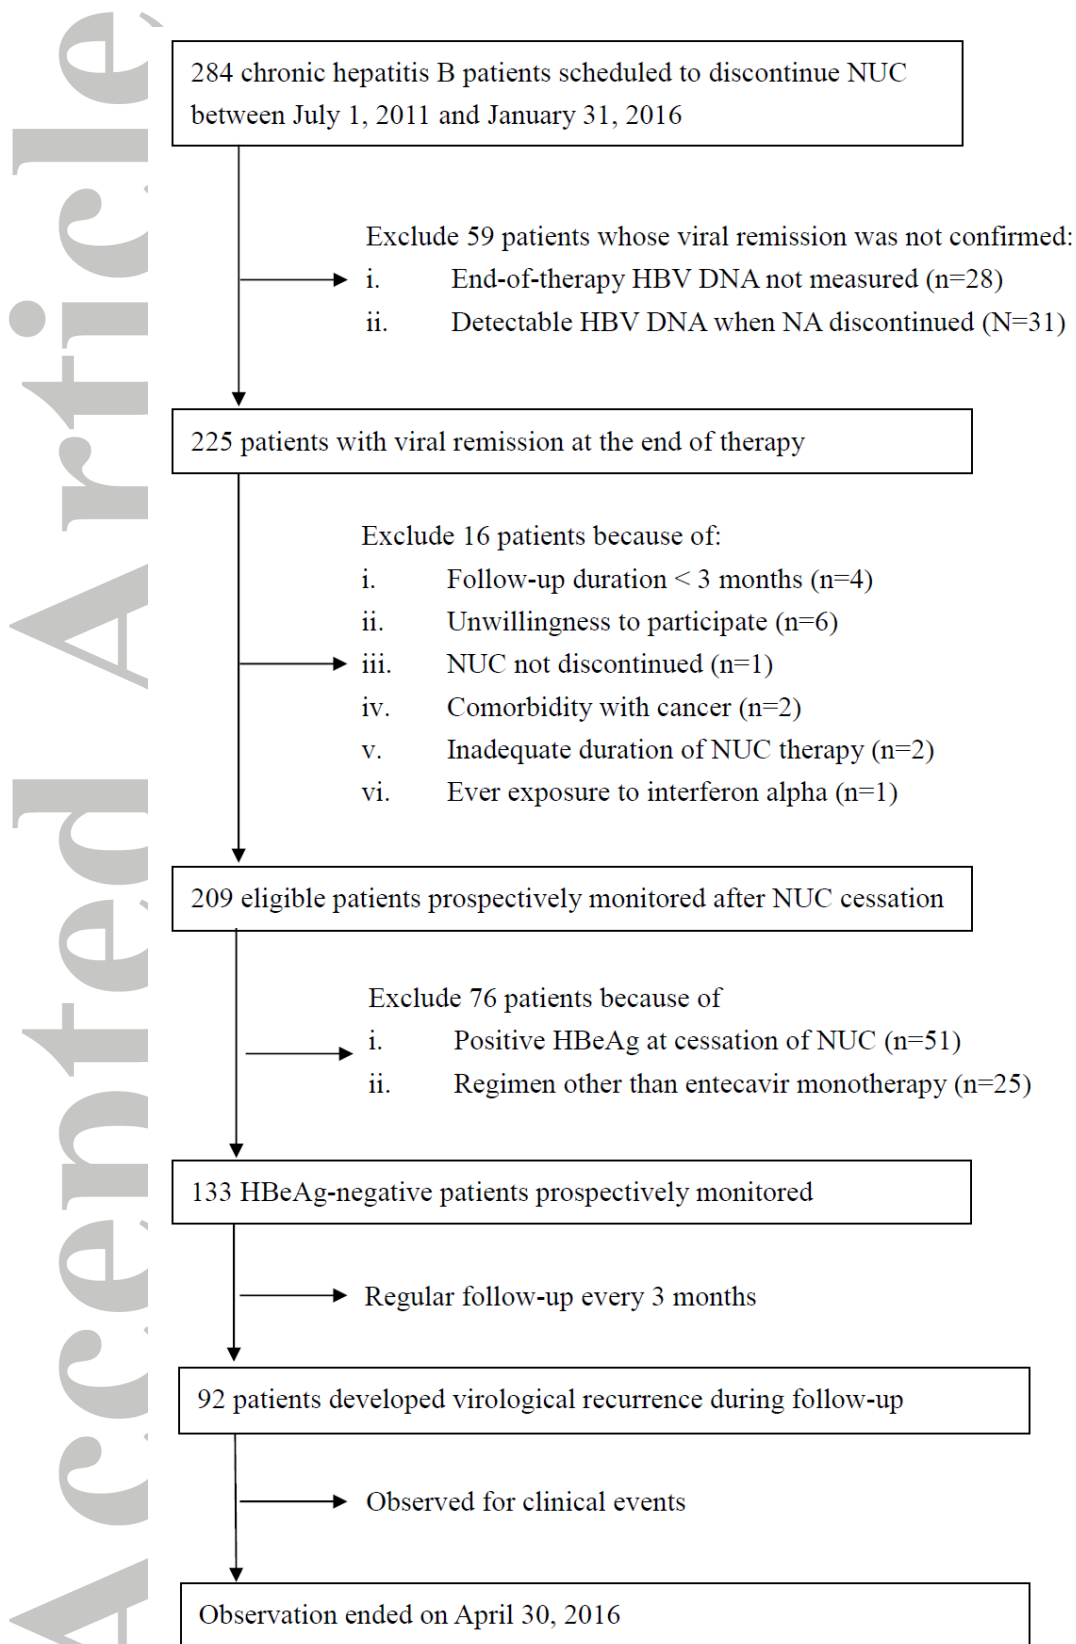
Accepted Article

284 chronic hepatitis B patients scheduled to discontinue NUC between July 1, 2011 and January 31, 2016

Exclude 59 patients whose viral remission was not confirmed:
i. End-of-therapy HBV DNA not measured (n=28)
ii. Detectable HBV DNA when NA discontinued (N=31)

225 patients with viral remission at the end of therapy

Exclude 16 patients because of:
i. Follow-up duration < 3 months (n=4)
ii. Unwillingness to participate (n=6)
iii. NUC not discontinued (n=1)
iv. Comorbidity with cancer (n=2)
v. Inadequate duration of NUC therapy (n=2)
vi. Ever exposure to interferon alpha (n=1)

209 eligible patients prospectively monitored after NUC cessation

Exclude 76 patients because of
i. Positive HBeAg at cessation of NUC (n=51)
ii. Regimen other than entecavir monotherapy (n=25)

133 HBeAg-negative patients prospectively monitored

Regular follow-up every 3 months

92 patients developed virological recurrence during follow-up

Observed for clinical events

Observation ended on April 30, 2016